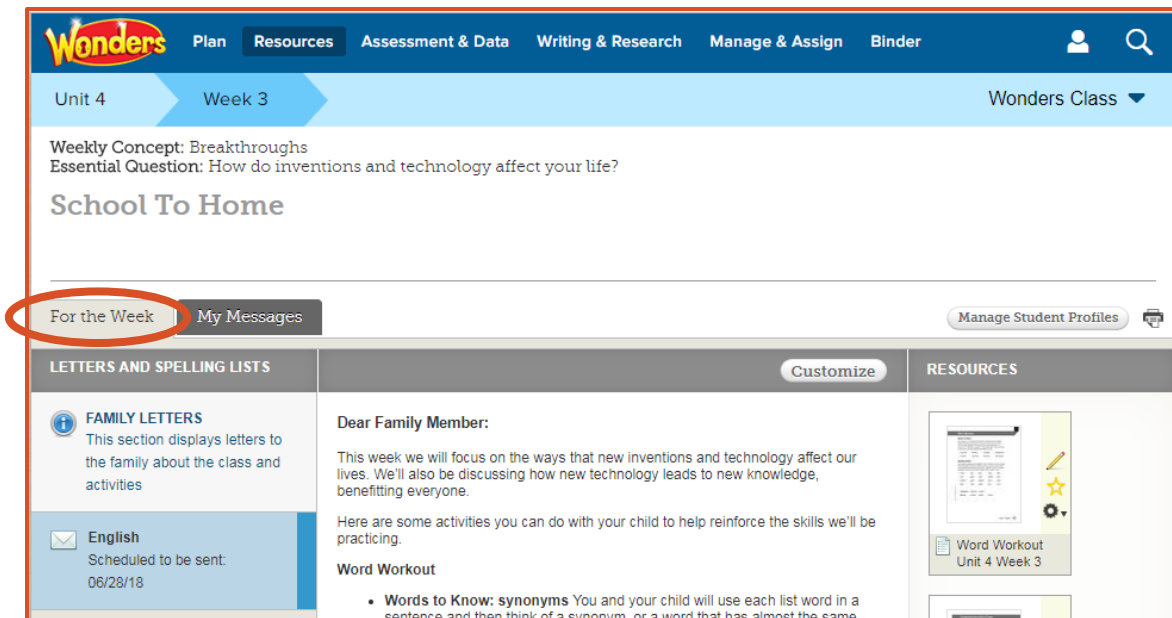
Wonders Plan Resources Assessment & Data Writing & Research Manage & Assign Binder

Unit 4 Week 3 Wonders Class

Weekly Concept: Breakthroughs
Essential Question: How do inventions and technology affect your life?

School To Home

For the Week My Messages

Manage Student Profiles

LETTERS AND SPELLING LISTS

FAMILY LETTERS
This section displays letters to the family about the class and activities

English
Scheduled to be sent:
06/28/18

Customize

Dear Family Member:

This week we will focus on the ways that new inventions and technology affect our lives. We'll also be discussing how new technology leads to new knowledge, benefitting everyone.

Here are some activities you can do with your child to help reinforce the skills we'll be practicing.

Word Workout

- **Words to Know: synonyms** You and your child will use each list word in a sentence and then think of a synonym, or a word that has almost the same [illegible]

RESOURCES

Word Workout
Unit 4 Week 3